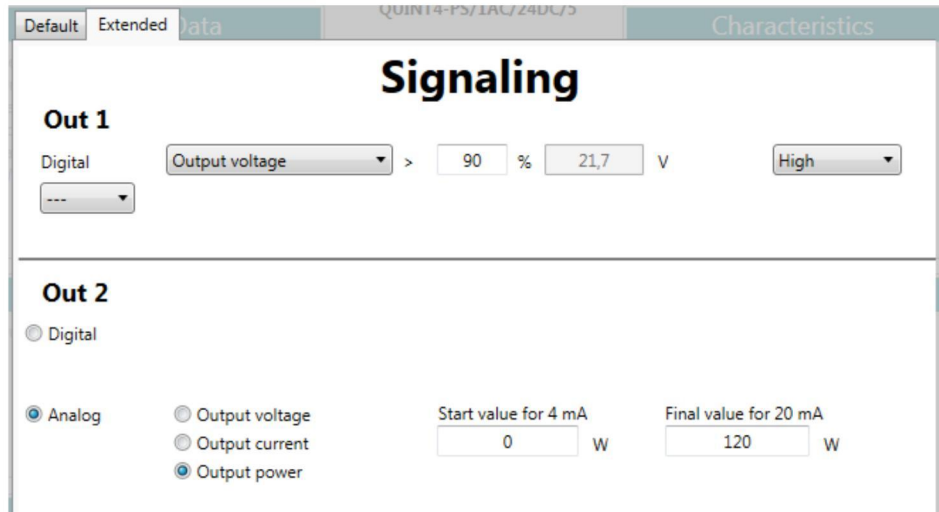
Default Extended Data QUINT4-PS/1AC/24DC/5 Characteristics

Signaling

Out 1

Digital Output voltage > 90 % 21,7 V High

---

Out 2

Digital

Analog Output voltage Output current Output power

Start value for 4 mA 0 W

Final value for 20 mA 120 W